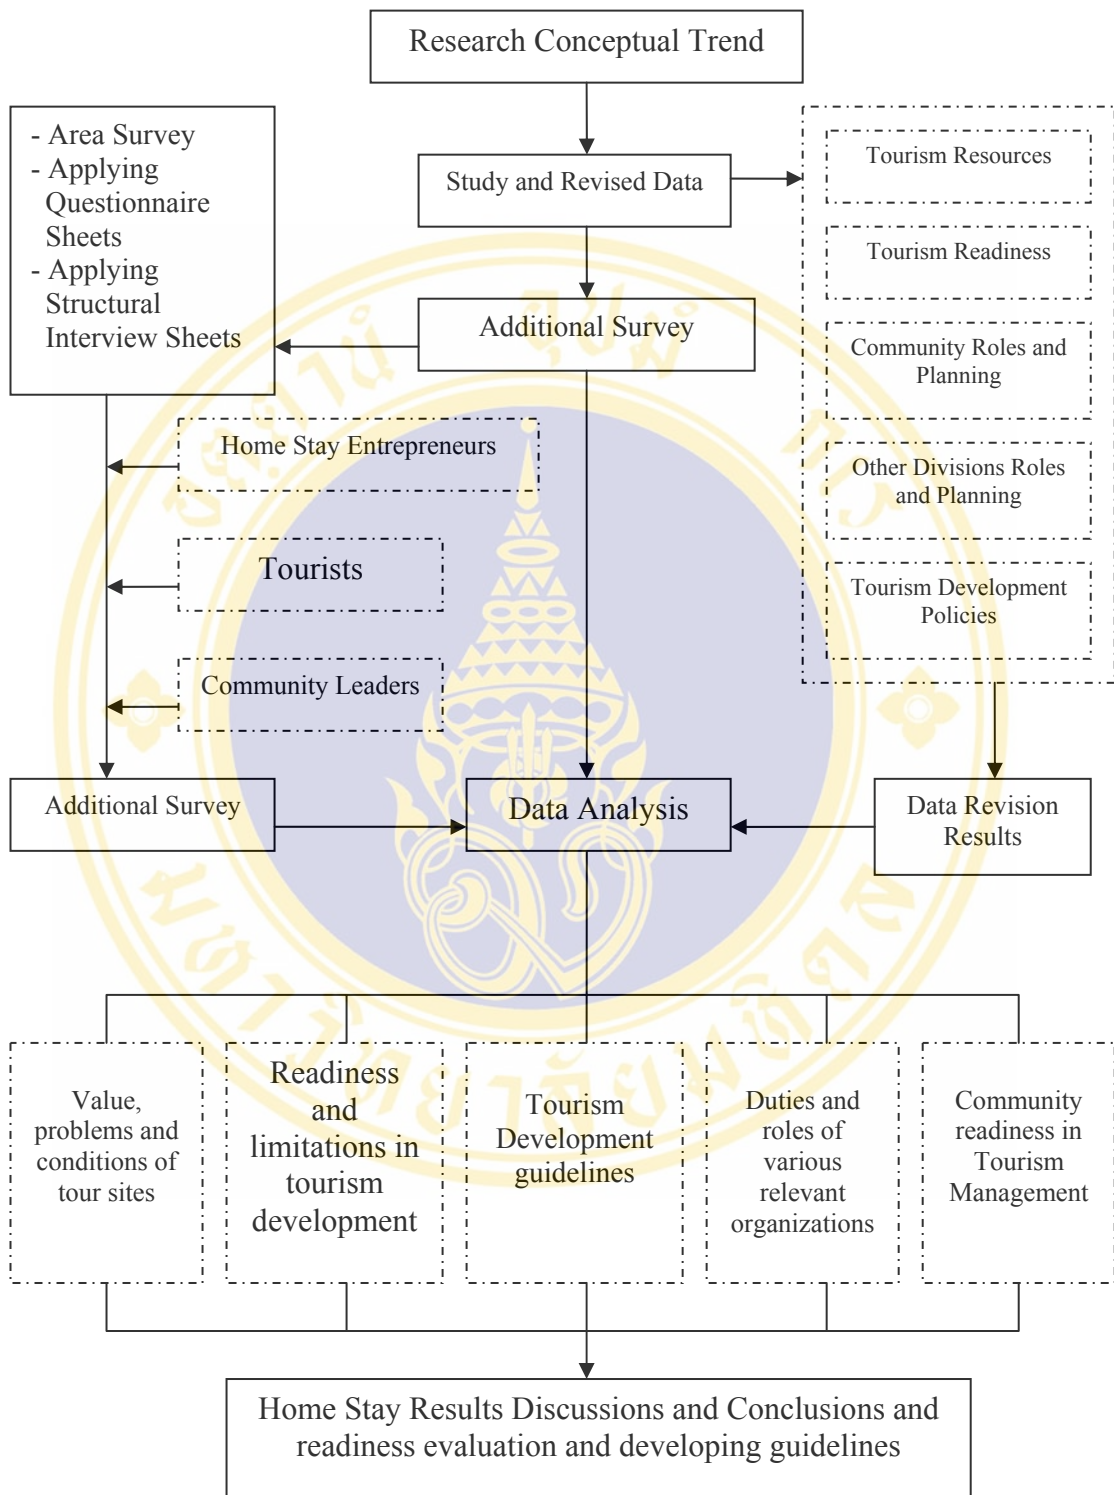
Research Conceptual Trend

Study and Revised Data

Tourism Resources

Tourism Readiness

Community Roles and Planning

Other Divisions Roles and Planning

Tourism Development Policies

- Area Survey
- Applying Questionnaire Sheets
- Applying Structural Interview Sheets

Additional Survey

Home Stay Entrepreneurs

Tourists

Community Leaders

Additional Survey

Data Analysis

Data Revision Results

Value, problems and conditions of tour sites

Readiness and limitations in tourism development

Tourism Development guidelines

Duties and roles of various relevant organizations

Community readiness in Tourism Management

Home Stay Results Discussions and Conclusions and readiness evaluation and developing guidelines